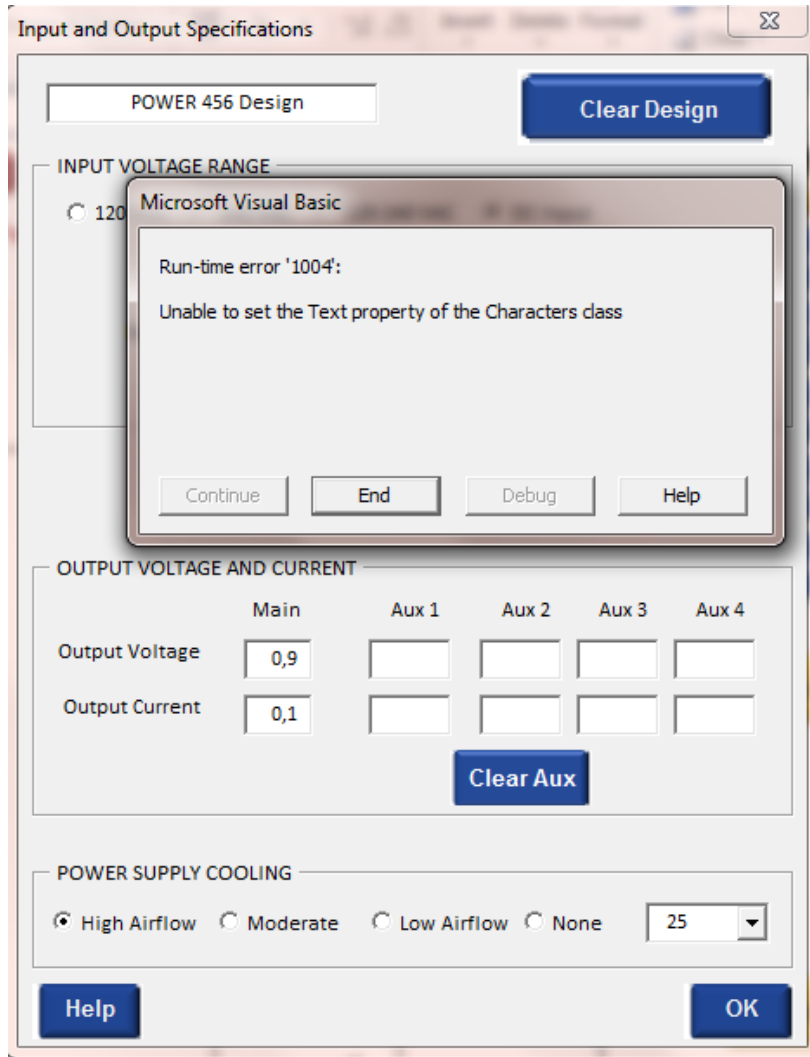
Input and Output Specifications

POWER 456 Design

Clear Design

INPUT VOLTAGE RANGE

120

Microsoft Visual Basic

Run-time error '1004':

Unable to set the Text property of the Characters class

Continue End Debug Help

OUTPUT VOLTAGE AND CURRENT

| | Main | Aux 1 | Aux 2 | Aux 3 | Aux 4 |
|---|---|---|---|---|---|
| Output Voltage | 0,9 | | | | |
| Output Current | 0,1 | | | | |

Clear Aux

POWER SUPPLY COOLING

High Airflow Moderate Low Airflow None 25

Help

OK